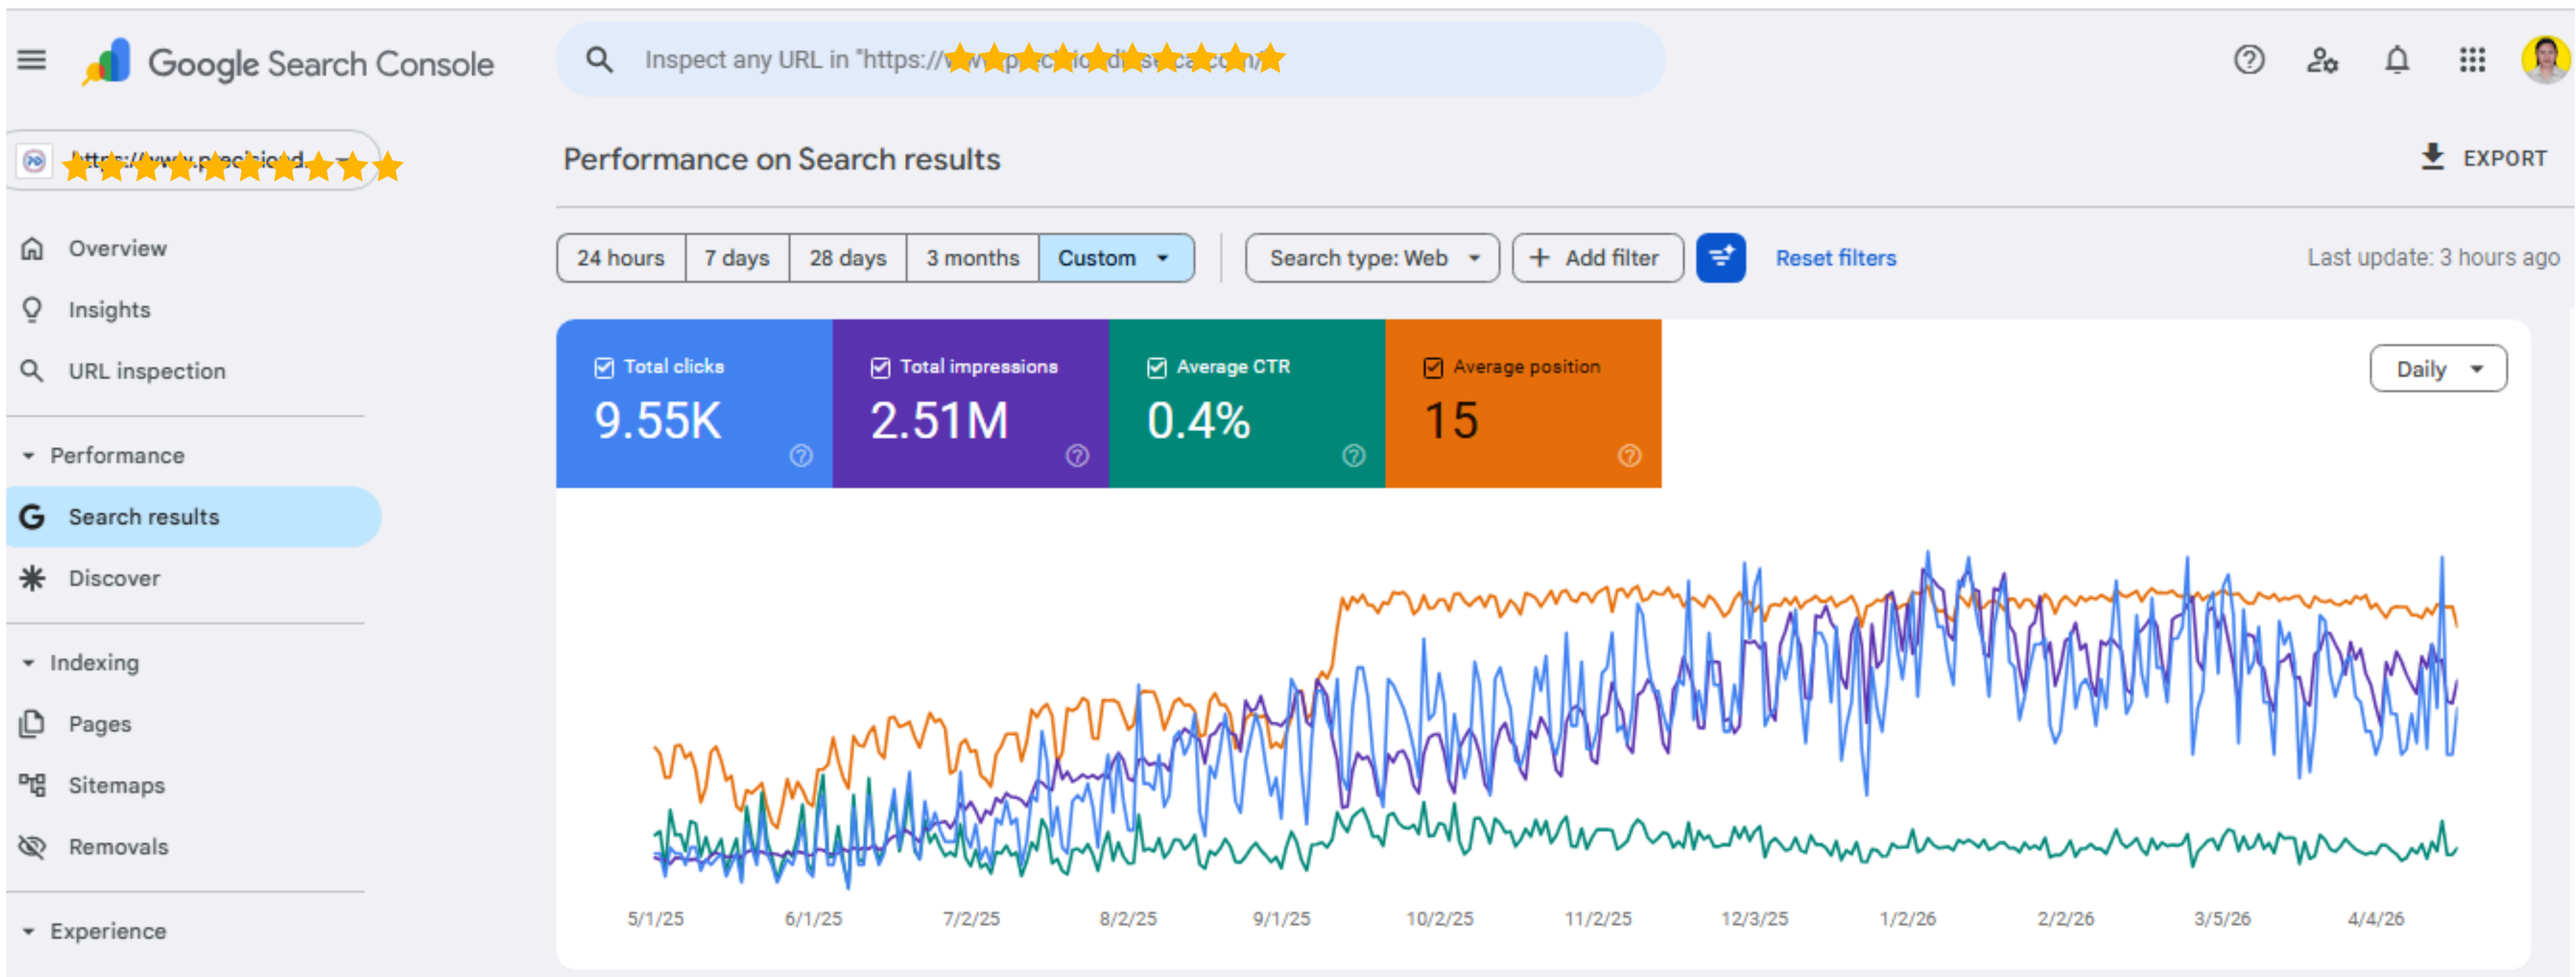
Google Search Console

Inspect any URL in "https://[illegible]"

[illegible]

Overview

Insights

URL inspection

Performance

Search results

Discover

Indexing

Pages

Sitemaps

Removals

Experience

Performance on Search results

EXPORT

24 hours | 7 days | 28 days | 3 months | Custom

Search type: Web

Add filter

Reset filters

Last update: 3 hours ago

Total clicks
9.55K

Total impressions
2.51M

Average CTR
0.4%

Average position
15

Daily

5/1/25 6/1/25 7/2/25 8/2/25 9/1/25 10/2/25 11/2/25 12/3/25 1/2/26 2/2/26 3/5/26 4/4/26